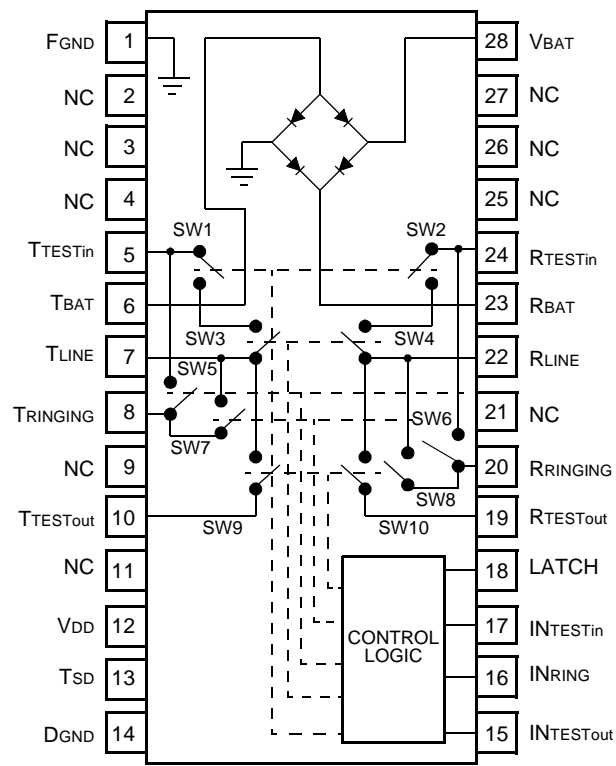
FGND 1
NC 2
NC 3
NC 4
TTESTin 5
TBAT 6
TLINE 7
TRINGING 8
NC 9
TTESTout 10
NC 11
VDD 12
TSD 13
DGND 14

28 VBAT
27 NC
26 NC
25 NC
24 RTESTin
23 RBAT
22 RLINE
21 NC
20 RRINGING
19 RTESTout
18 LATCH
17 INTESTin
16 INRING
15 INTESTout

SW1
SW2
SW3
SW4
SW5
SW6
SW7
SW8
SW9
SW10

CONTROL LOGIC